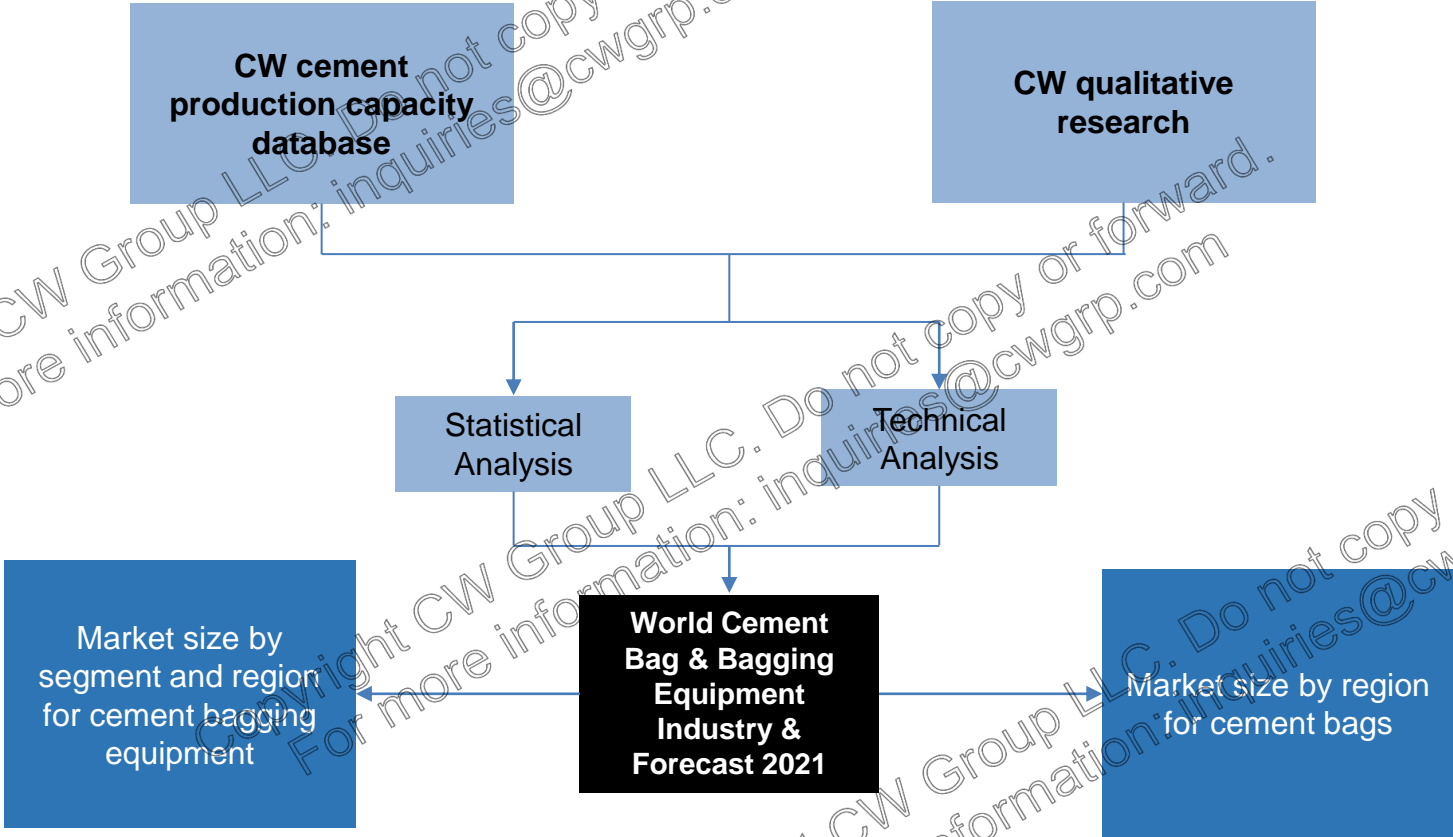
CW cement production capacity database

CW qualitative research

Statistical Analysis

Technical Analysis

Market size by segment and region for cement bagging equipment

World Cement Bag & Bagging Equipment Industry & Forecast 2021

Market size by region for cement bags

Copyright CW Group LLC. Do not copy or forward.
For more information: inquiries@cwgrp.com